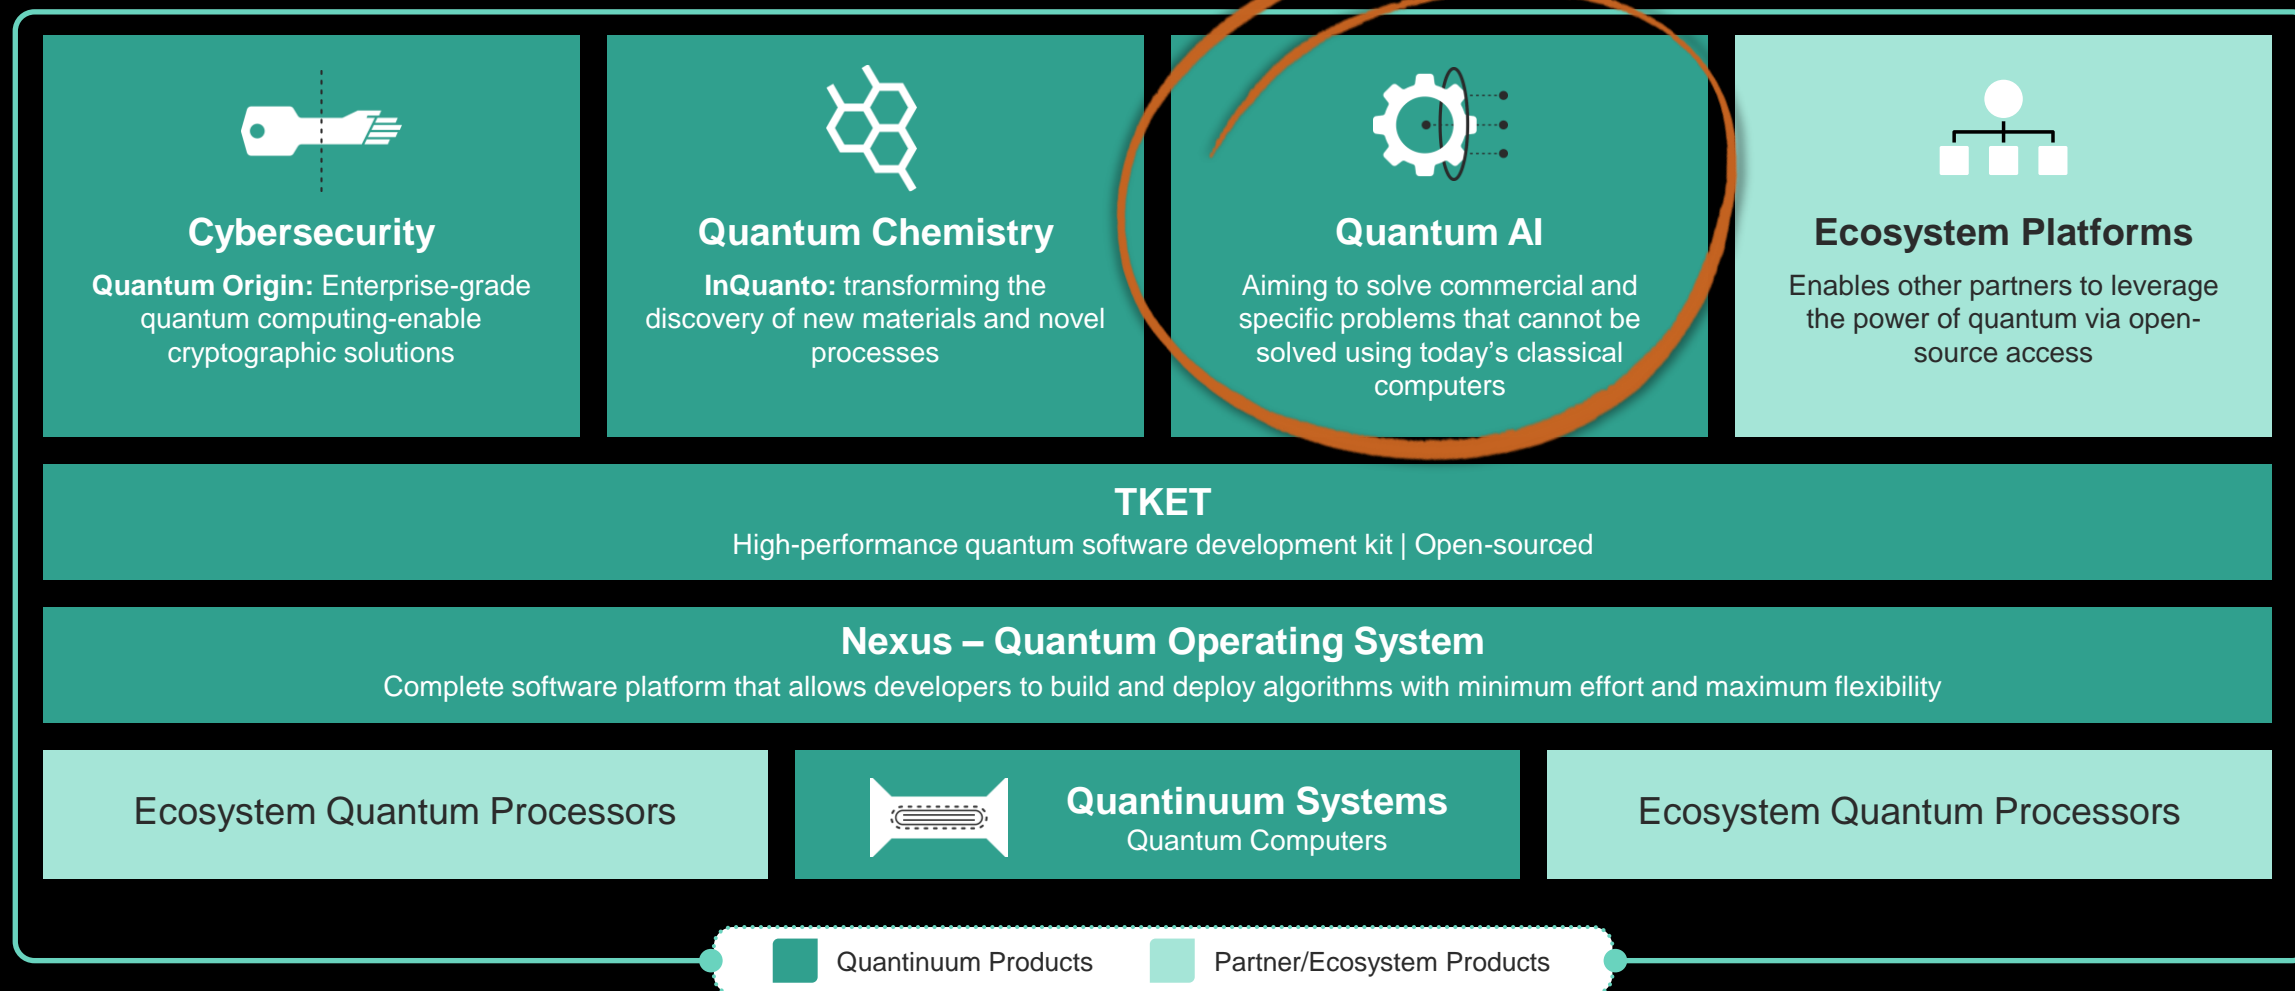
Cybersecurity

**Quantum Origin:** Enterprise-grade quantum computing-enable cryptographic solutions

Quantum Chemistry

**InQuanto:** transforming the discovery of new materials and novel processes

Quantum AI

Aiming to solve commercial and specific problems that cannot be solved using today's classical computers

Ecosystem Platforms

Enables other partners to leverage the power of quantum via open-source access

TKET

High-performance quantum software development kit | Open-sourced

Nexus – Quantum Operating System

Complete software platform that allows developers to build and deploy algorithms with minimum effort and maximum flexibility

Ecosystem Quantum Processors

Quantinuum Systems
Quantum Computers

Ecosystem Quantum Processors

Quantinuum Products
Partner/Ecosystem Products